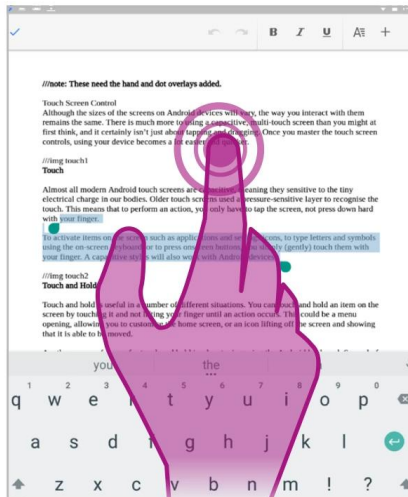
B I U

///note: These need the hand and dot overlays added.

Touch Screen Control
Although the sizes of the screens on Android devices will vary, the way you interact with them remains the same. There is much more to using a capacitive, multi-touch screen than you might at first think, and it certainly isn't just about tapping and dragging. Once you master the touch screen controls, using your device becomes a lot easier and quicker.

///img touch1
Touch

Almost all modern Android touch screens are capacitive, meaning they sensitive to the tiny electrical charge in our bodies. Older touch screens used a pressure-sensitive layer to recognise the touch. This means that to perform an action, you only have to tap the screen, not press down hard with your finger.

To activate items on the screen such as applications and widget icons, to type letters and symbols using the on-screen keyboard or to press on-screen buttons, you simply (gently) touch them with your finger. A capacitive stylus will also work with Android devices.

///img touch2
Touch and Hold

Touch and hold is useful in a number of different situations. You can touch and hold an item on the screen by touching it and not lifting your finger until an action occurs. This could be a menu opening, allowing you to customise the home screen, or an icon lifting off the screen and showing that it is able to be moved.

you the

q w e r t y u i o p
a s d f g h j k l
z x c v b n m